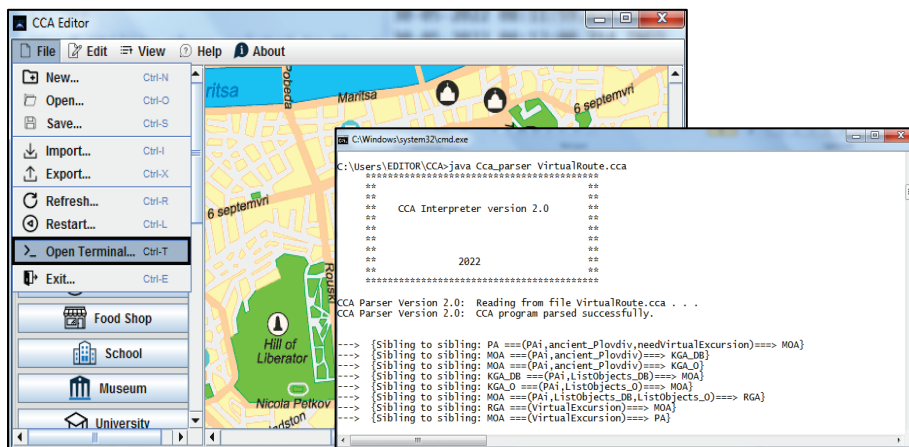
CCA Editor

File Edit View Help About

New... Ctrl-N
Open... Ctrl-O
Save... Ctrl-S
Import... Ctrl-I
Export... Ctrl-X
Refresh... Ctrl-R
Restart... Ctrl-L
Open Terminal... Ctrl-T
Exit... Ctrl-E

Food Shop
School
Museum
University

ritsa
Pobeda
Maritsa
6 septemvri
6 septemvri
Hill of Liberator
Rousk
Nicola Petkov

C:\Windows\system32\cmd.exe

C:\Users\EDITOR\CCA>java Cca_parser VirtualRoute.cca
****************************************
** **
** **
** CCA Interpreter version 2.0 **
** **
** **
** **
** **
** 2022 **
** **
****************************************

CCA Parser Version 2.0: Reading from file VirtualRoute.cca . . .
CCA Parser Version 2.0: CCA program parsed successfully.

---> {Sibling to sibling: PA ===(PAi,ancient_Plovdiv,needVirtualExcursion)===> MOA}
---> {Sibling to sibling: MOA ===(PAi,ancient_Plovdiv)===> KGA_DB}
---> {Sibling to sibling: MOA ===(PAi,ancient_Plovdiv)===> KGA_O}
---> {Sibling to sibling: KGA_DB ===(PAi,ListObjects_DB)===> MOA}
---> {Sibling to sibling: KGA_O ===(PAi,ListObjects_O)===> MOA}
---> {Sibling to sibling: MOA ===(PAi,ListObjects_DB,ListObjects_O)===> RGA}
---> {Sibling to sibling: RGA ===(VirtualExcursion)===> MOA}
---> {Sibling to sibling: MOA ===(VirtualExcursion)===> PA}